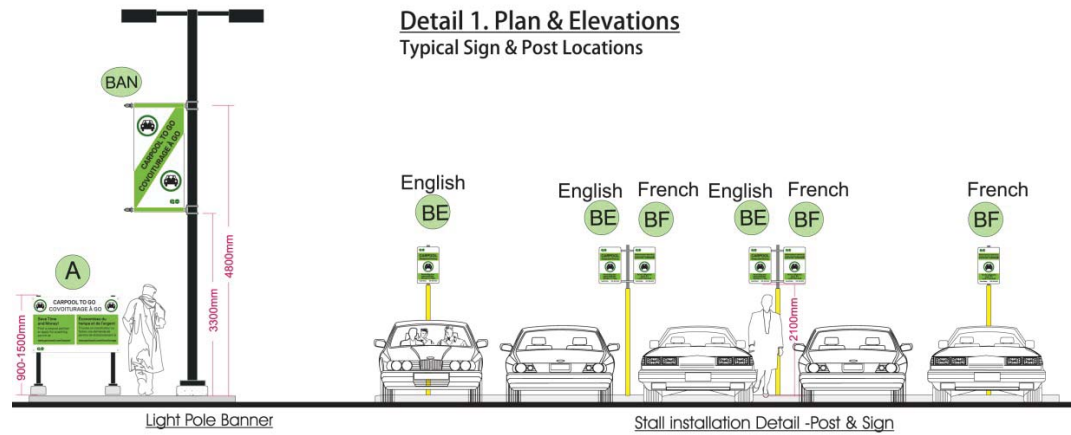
Detail 1. Plan & Elevations
Typical Sign & Post Locations

BAN

CARPOOL TO GO
COVOITURAGE À GO

A

CARPOOL TO GO
COVOITURAGE À GO

Save Time and Money!

Économisez du temps et de l'argent

900-1500mm

3300mm

4800mm

English
BE

English
BE

French
BF

English
BE

French
BF

French
BF

2100mm

Light Pole Banner

Stall installation Detail -Post & Sign